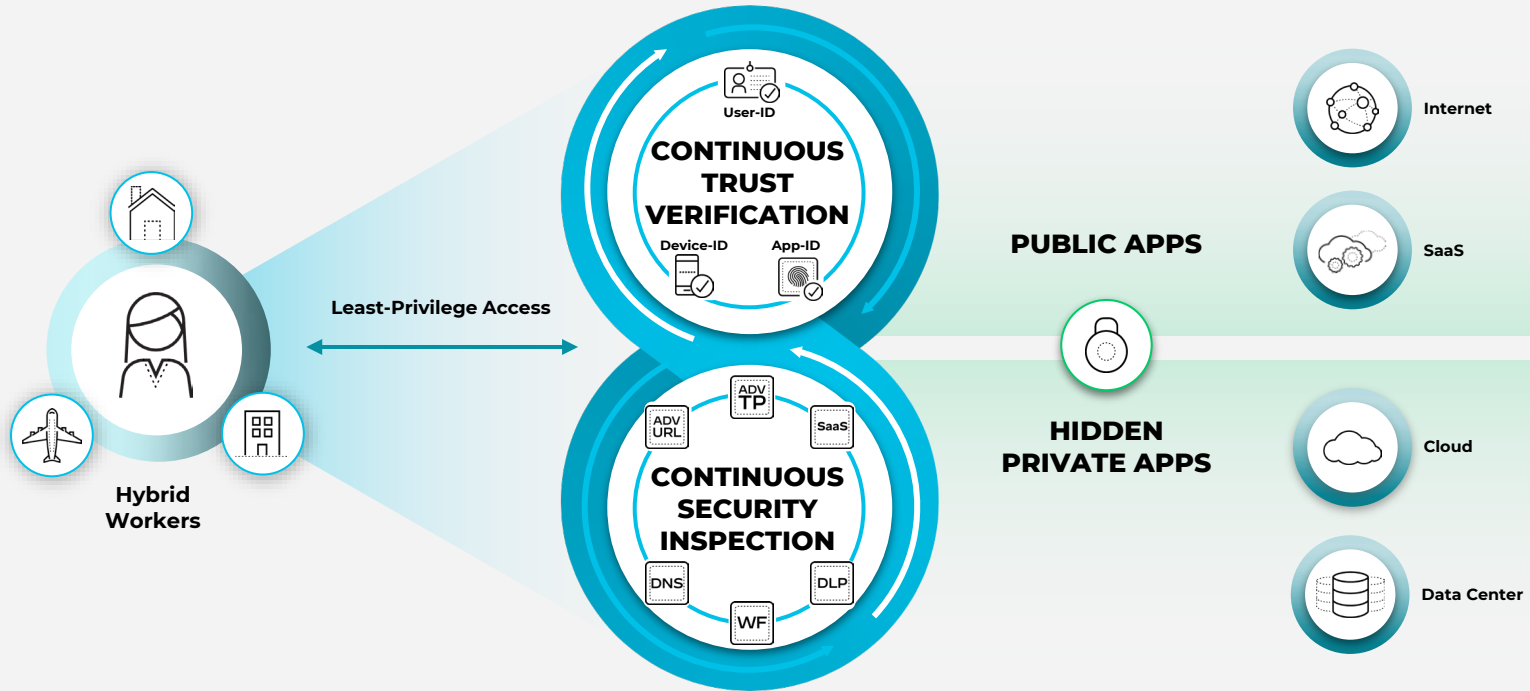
Hybrid Workers

Least-Privilege Access

User-ID

CONTINUOUS TRUST VERIFICATION

Device-ID

App-ID

ADV TP

ADV URL

SaaS

CONTINUOUS SECURITY INSPECTION

DNS

DLP

WF

PUBLIC APPS

HIDDEN PRIVATE APPS

Internet

SaaS

Cloud

Data Center